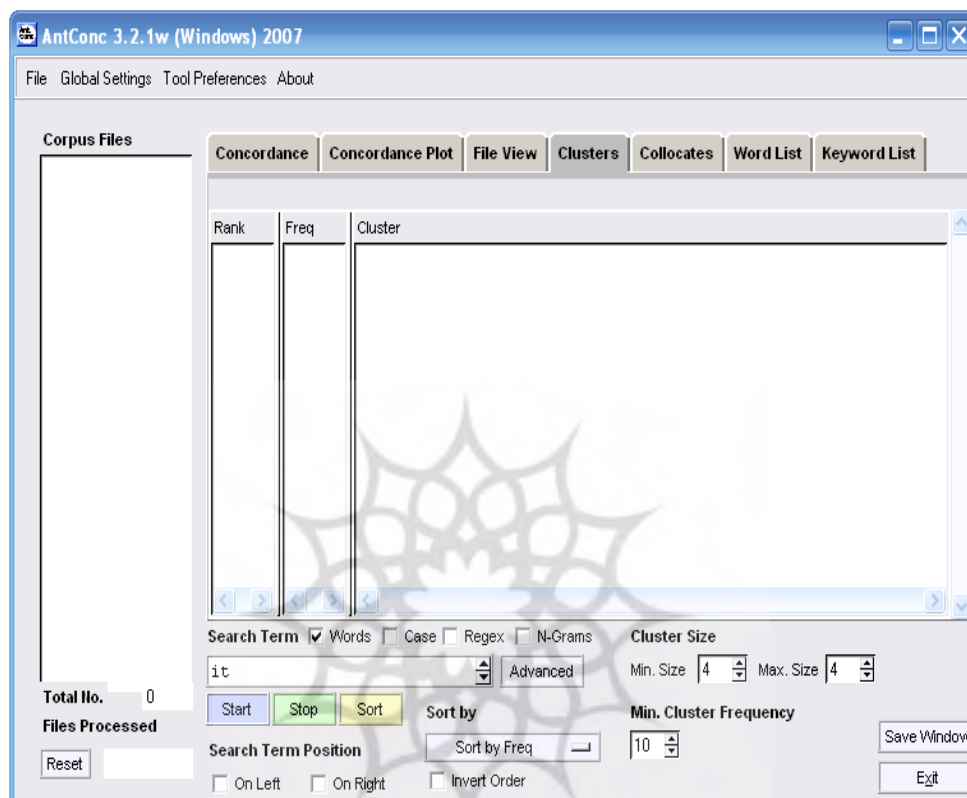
AntConc 3.2.1w (Windows) 2007

File Global Settings Tool Preferences About

Corpus Files

Concordance | Concordance Plot | File View | Clusters | Collocates | Word List | Keyword List

| Rank | Freq | Cluster |
|---|---|---|

Search Term ☑ Words ☐ Case ☐ Regex ☐ N-Grams

it

Advanced

Cluster Size

Min. Size 4 Max. Size 4

Total No. 0

Files Processed

Start Stop Sort

Sort by

Sort by Freq

Min. Cluster Frequency

10

Save Window

Search Term Position

Reset

☐ On Left ☐ On Right

☐ Invert Order

Exit